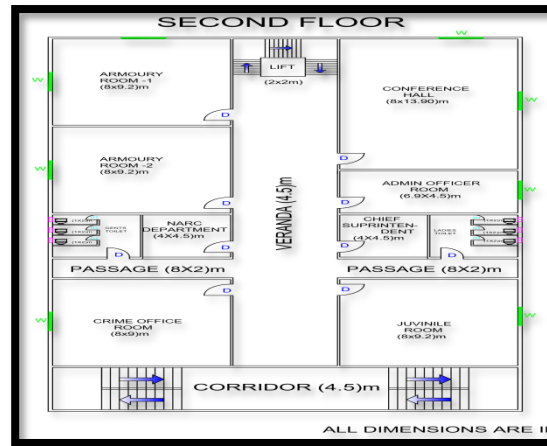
SECOND FLOOR

W

LIFT
(2x2m)

W

W
ARMOURY ROOM -1
(8x9.2)m

D

CONFERENCE HALL
(8x13.90)m

W

D

W
ARMOURY ROOM -2
(8x9.2)m

VERANDA (4.5)m

ADMIN OFFICER ROOM
(6.9X4.5)m

W

D

D

GENTS TOILET

NARC DEPARTMENT
(4X4.5)m

D

CHIEF SUPRINTENDENT
(4X4.5)m

D

LADIES TOILET

PASSAGE (8X2)m

PASSAGE (8X2)m

D

D

W
CRIME OFFICE ROOM
(8x9)m

JUVINILE ROOM
(8x9.2)m

W

CORRIDOR (4.5)m

ALL DIMENSIONS ARE I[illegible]